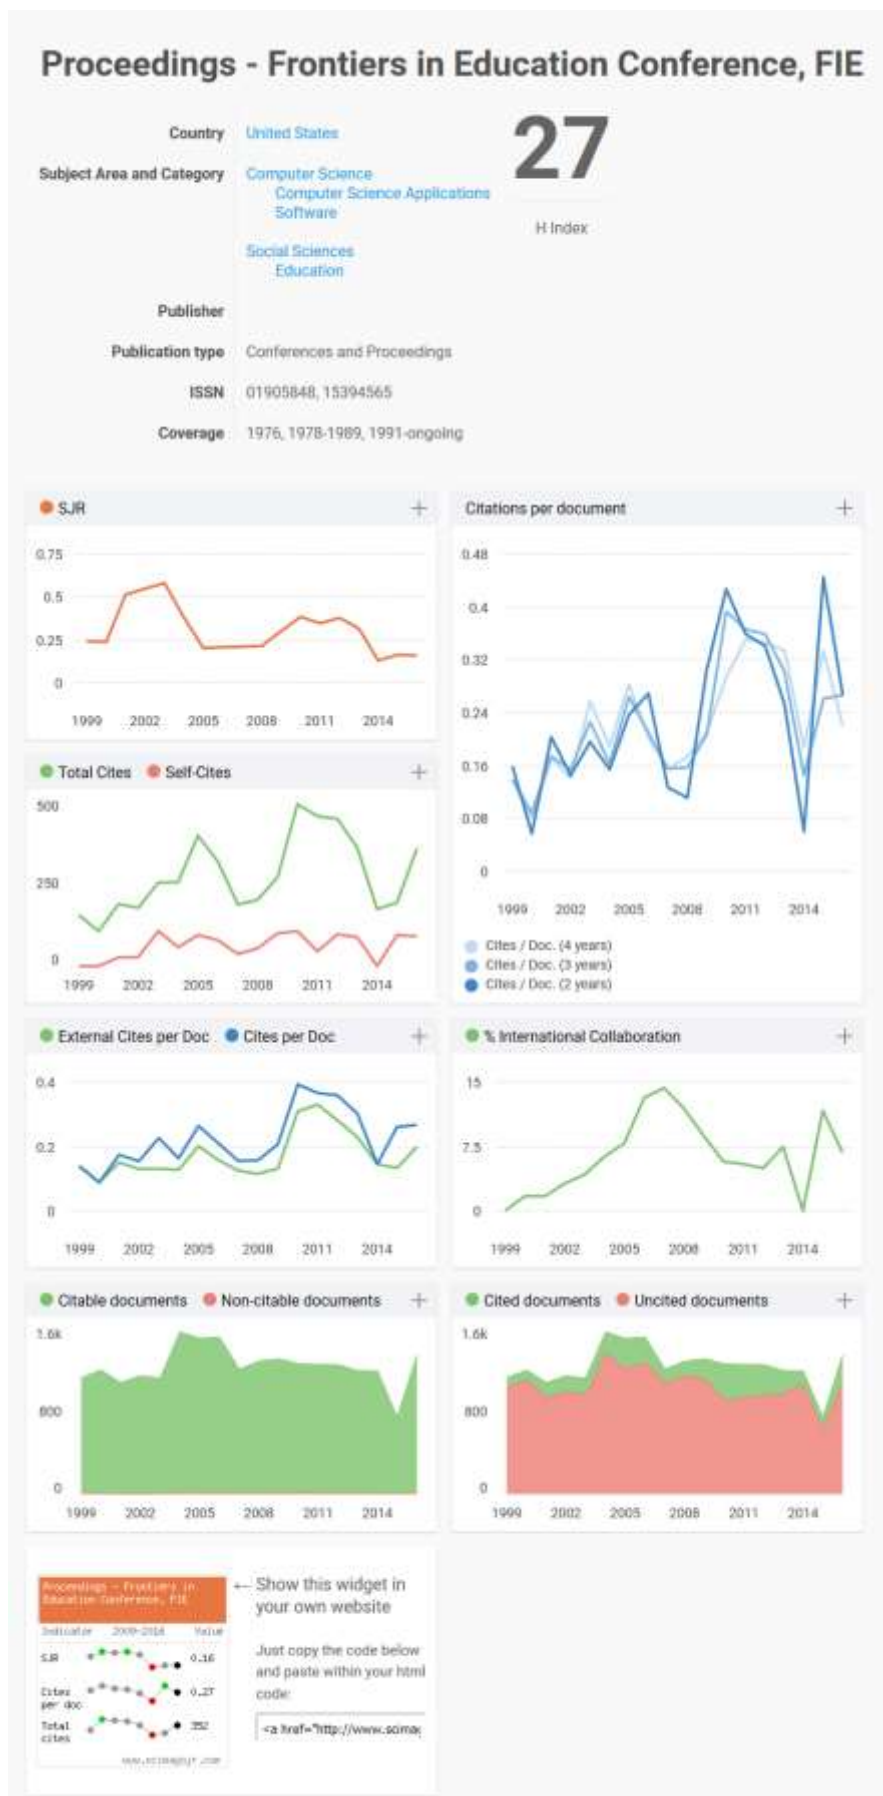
Proceedings - Frontiers in Education Conference, FIE

Country United States

Subject Area and Category Computer Science
Computer Science Applications
Software
Social Sciences
Education

27
H Index

Publisher

Publication type Conferences and Proceedings

ISSN 01905848, 15394565

Coverage 1976, 1978-1989, 1991-ongoing

SJR +
0.75
0.5
0.25
0
1999 2002 2005 2008 2011 2014

Citations per document +
0.48
0.4
0.32
0.24
0.16
0.08
0
1999 2002 2005 2008 2011 2014
Cites / Doc. (4 years)
Cites / Doc. (3 years)
Cites / Doc. (2 years)

Total Cites Self-Cites +
500
250
0
1999 2002 2005 2008 2011 2014

External Cites per Doc Cites per Doc +
0.4
0.2
0
1999 2002 2005 2008 2011 2014

% International Collaboration +
15
7.5
0
1999 2002 2005 2008 2011 2014

Citable documents Non-citable documents +
1.6k
800
0
1999 2002 2005 2008 2011 2014

Cited documents Uncited documents +
1.6k
800
0
1999 2002 2005 2008 2011 2014

Proceedings - Frontiers in Education Conference, FIE
Indicator 2009-2016 Value
SJR 0.16
Cites per doc 0.27
Total cites 352
www.scimagojr.com

← Show this widget in your own website

Just copy the code below and paste within your html code:

<a href="http://www.scimag